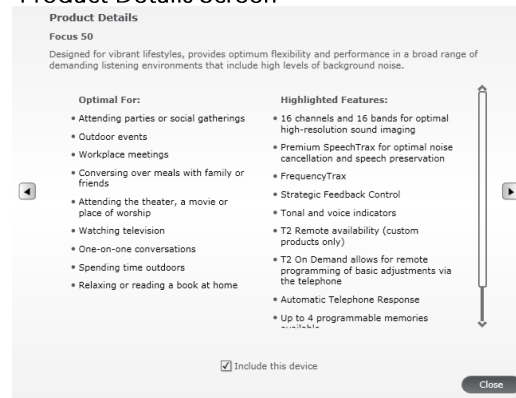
Product Details Screen

Product Details

Focus 50

Designed for vibrant lifestyles, provides optimum flexibility and performance in a broad range of demanding listening environments that include high levels of background noise.

Optimal For:

• Attending parties or social gatherings
• Outdoor events
• Workplace meetings
• Conversing over meals with family or friends
• Attending the theater, a movie or place of worship
• Watching television
• One-on-one conversations
• Spending time outdoors
• Relaxing or reading a book at home

Highlighted Features:

• 16 channels and 16 bands for optimal high-resolution sound imaging
• Premium SpeechTrax for optimal noise cancellation and speech preservation
• FrequencyTrax
• Strategic Feedback Control
• Tonal and voice indicators
• T2 Remote availability (custom products only)
• T2 On Demand allows for remote programming of basic adjustments via the telephone
• Automatic Telephone Response
• Up to 4 programmable memories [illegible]

Include this device

Close